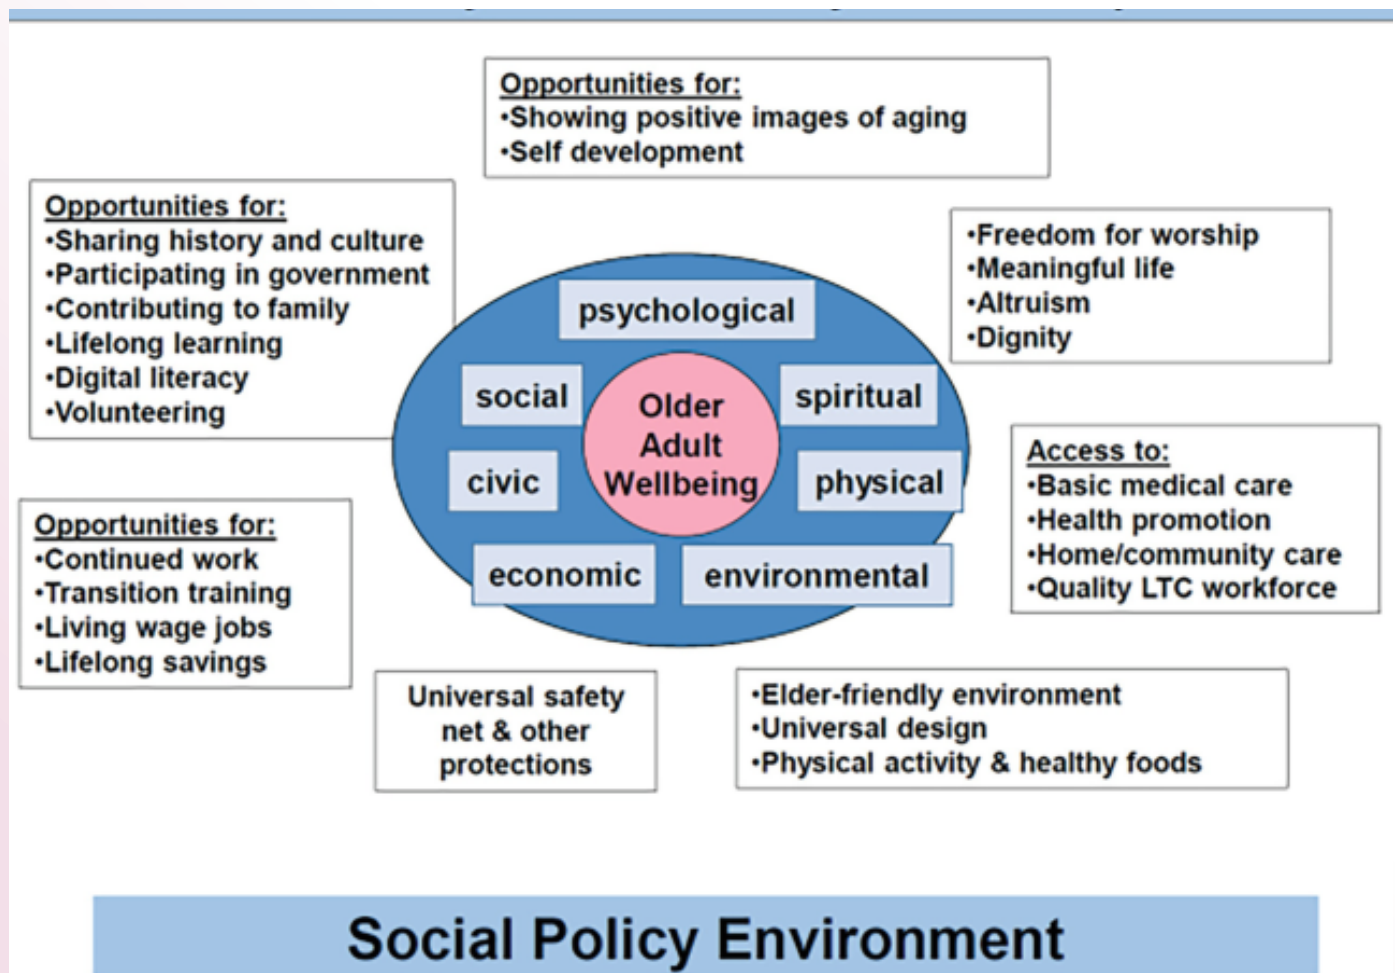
Opportunities for:
•Showing positive images of aging
•Self development

Opportunities for:
•Sharing history and culture
•Participating in government
•Contributing to family
•Lifelong learning
•Digital literacy
•Volunteering

•Freedom for worship
•Meaningful life
•Altruism
•Dignity

psychological

social

Older Adult Wellbeing

spiritual

civic

physical

economic

environmental

Access to:
•Basic medical care
•Health promotion
•Home/community care
•Quality LTC workforce

Opportunities for:
•Continued work
•Transition training
•Living wage jobs
•Lifelong savings

Universal safety net & other protections

•Elder-friendly environment
•Universal design
•Physical activity & healthy foods

Social Policy Environment